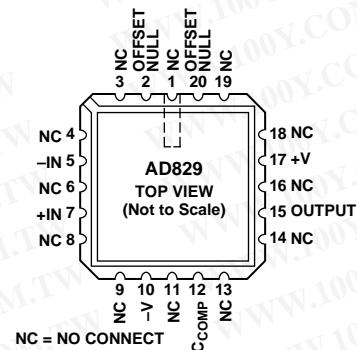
NC 3
OFFSET NULL 2
NC 1
OFFSET NULL 20
NC 19

NC 4
–IN 5
NC 6
+IN 7
NC 8

AD829
TOP VIEW
(Not to Scale)

18 NC
17 +V
16 NC
15 OUTPUT
14 NC

9 NC
10 –V
11 NC
12 $C_{COMP}$
13 NC

NC = NO CONNECT

WWW.100Y.COM.TW